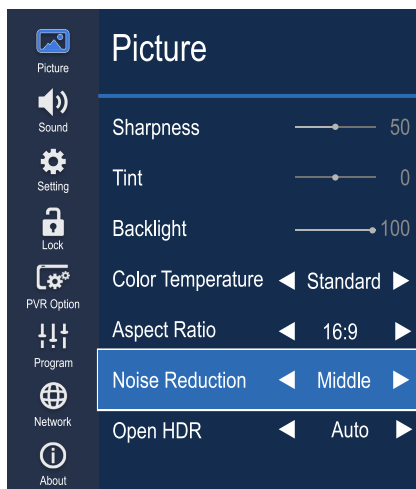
Picture
Sound
Setting
Lock
PVR Option
Program
Network
About

Picture

Sharpness 50
Tint 0
Backlight 100
Color Temperature ◀ Standard ▶
Aspect Ratio ◀ 16:9 ▶
Noise Reduction ◀ Middle ▶
Open HDR ◀ Auto ▶